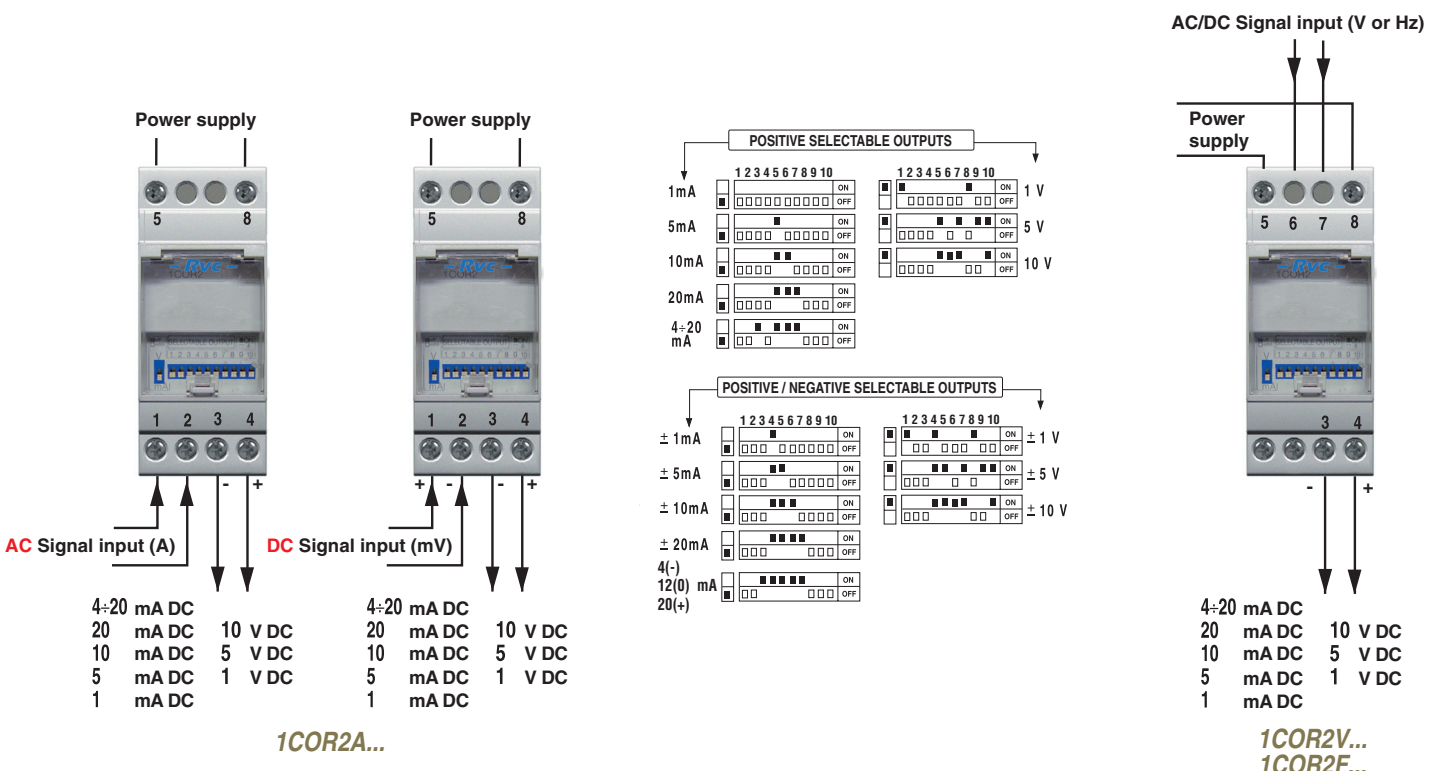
Power supply

5 8

1 2 3 4

- +

AC Signal input (A)

4÷20 mA DC
20 mA DC 10 V DC
10 mA DC 5 V DC
5 mA DC 1 V DC
1 mA DC

1COR2A...

Power supply

5 8

1 2 3 4

+ - - +

DC Signal input (mV)

4÷20 mA DC
20 mA DC 10 V DC
10 mA DC 5 V DC
5 mA DC 1 V DC
1 mA DC

POSITIVE SELECTABLE OUTPUTS

1 2 3 4 5 6 7 8 9 10

1mA ON OFF
5mA ON OFF
10mA ON OFF
20mA ON OFF
4÷20 mA ON OFF

1 2 3 4 5 6 7 8 9 10

ON OFF 1 V
ON OFF 5 V
ON OFF 10 V

POSITIVE / NEGATIVE SELECTABLE OUTPUTS

1 2 3 4 5 6 7 8 9 10

± 1mA ON OFF
± 5mA ON OFF
± 10mA ON OFF
± 20mA ON OFF
4(-) 12(0) mA 20(+) ON OFF

1 2 3 4 5 6 7 8 9 10

ON OFF ± 1 V
ON OFF ± 5 V
ON OFF ± 10 V

AC/DC Signal input (V or Hz)

Power supply

5 6 7 8

3 4

- +

4÷20 mA DC
20 mA DC 10 V DC
10 mA DC 5 V DC
5 mA DC 1 V DC
1 mA DC

1COR2V...
1COR2F...